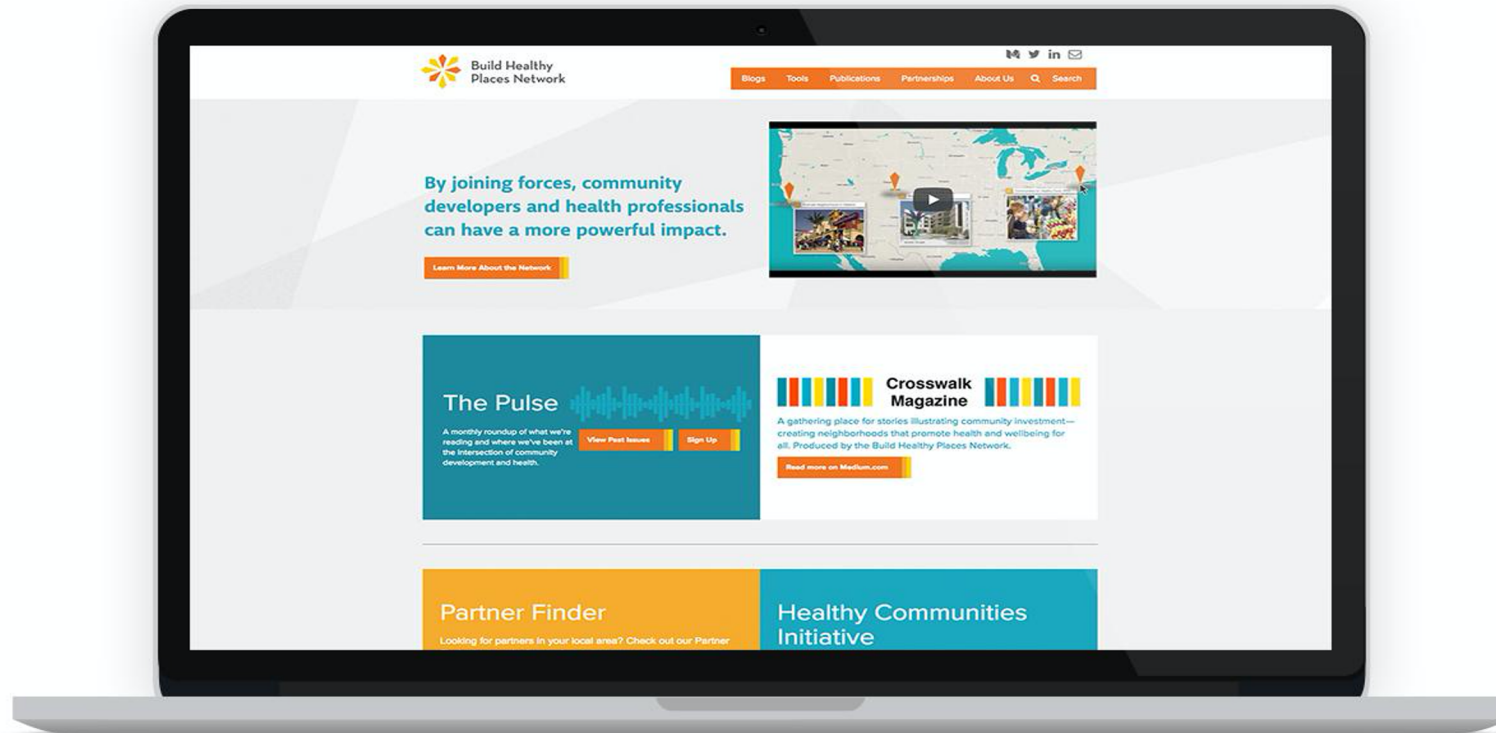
Build Healthy Places Network

Blogs Tools Publications Partnerships About Us Search

By joining forces, community developers and health professionals can have a more powerful impact.

Learn More About the Network

The Pulse

A monthly roundup of what we're reading and where we've been at the intersection of community development and health.

View Past Issues

Sign Up

Crosswalk Magazine

A gathering place for stories illustrating community investment—creating neighborhoods that promote health and wellbeing for all. Produced by the Build Healthy Places Network.

Read more on Medium.com

Partner Finder

Looking for partners in your local area? Check out our Partner

Healthy Communities Initiative